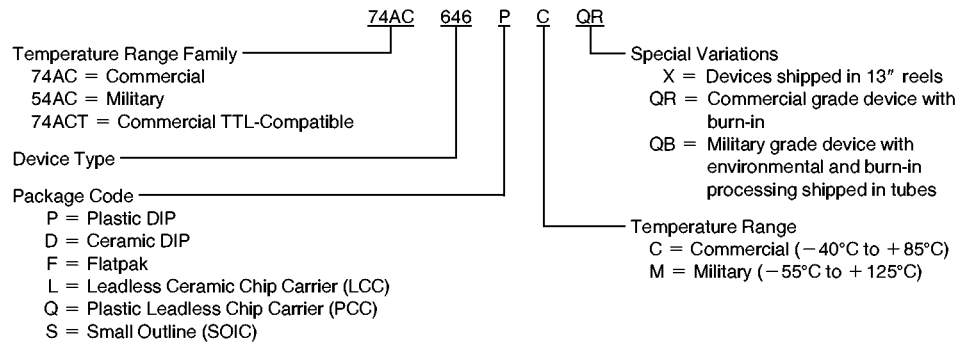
74AC 646 P C QR

Temperature Range Family
74AC = Commercial
54AC = Military
74ACT = Commercial TTL-Compatible

Device Type

Package Code
P = Plastic DIP
D = Ceramic DIP
F = Flatpak
L = Leadless Ceramic Chip Carrier (LCC)
Q = Plastic Leadless Chip Carrier (PCC)
S = Small Outline (SOIC)

Special Variations
X = Devices shipped in 13″ reels
QR = Commercial grade device with burn-in
QB = Military grade device with environmental and burn-in processing shipped in tubes

Temperature Range
C = Commercial ($-40°C$ to $+85°C$)
M = Military ($-55°C$ to $+125°C$)